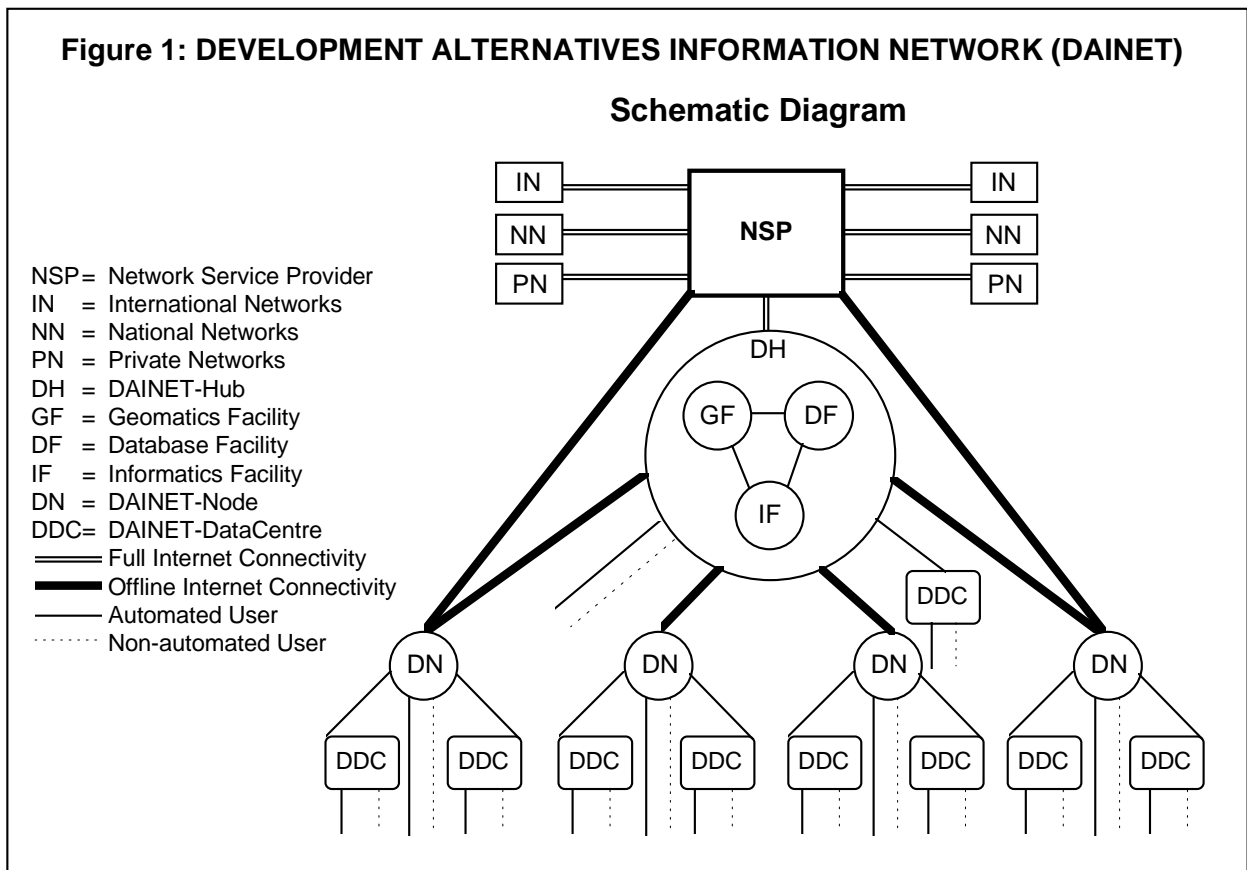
Figure 1: DEVELOPMENT ALTERNATIVES INFORMATION NETWORK (DAINET)

Schematic Diagram

IN
NN
PN
NSP
IN
NN
PN

NSP= Network Service Provider
IN = International Networks
NN = National Networks
PN = Private Networks
DH = DAINET-Hub
GF = Geomatics Facility
DF = Database Facility
IF = Informatics Facility
DN = DAINET-Node
DDC= DAINET-DataCentre
Full Internet Connectivity
Offline Internet Connectivity
Automated User
Non-automated User

DH
GF
DF
IF
DDC
DN
DN
DN
DN
DDC
DDC
DDC
DDC
DDC
DDC
DDC
DDC